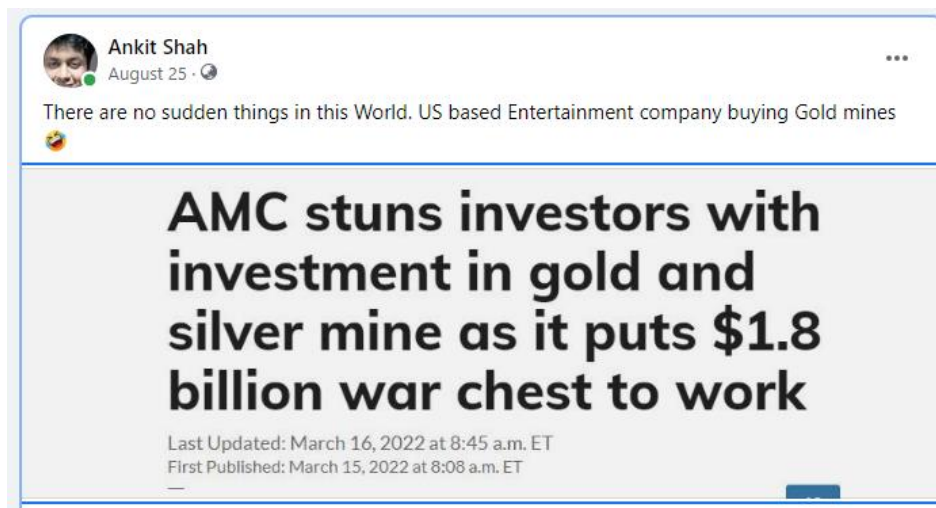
Ankit Shah
August 25 ·

There are no sudden things in this World. US based Entertainment company buying Gold mines 🤣

AMC stuns investors with investment in gold and silver mine as it puts $1.8 billion war chest to work

Last Updated: March 16, 2022 at 8:45 a.m. ET
First Published: March 15, 2022 at 8:08 a.m. ET